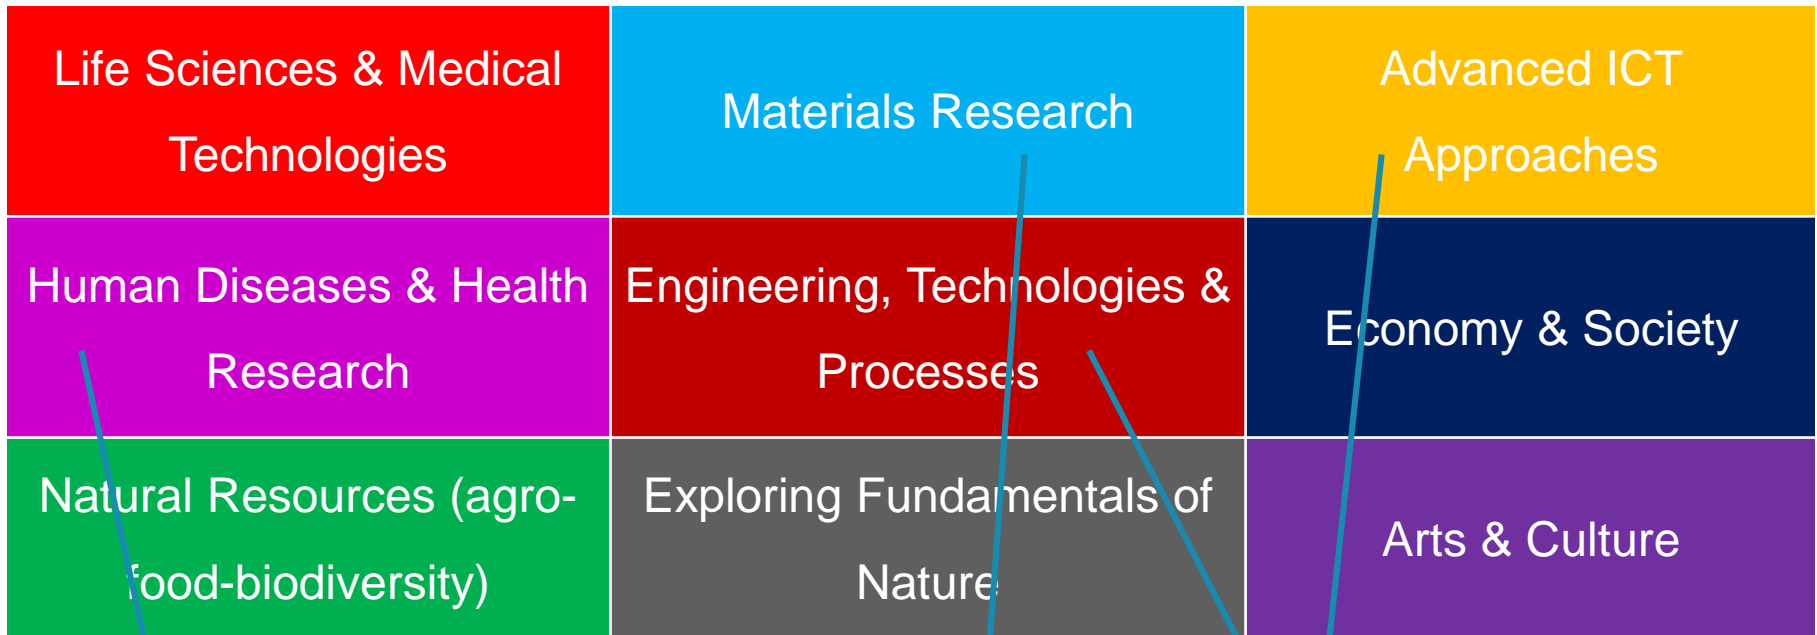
| Life Sciences & Medical Technologies | Materials Research | Advanced ICT Approaches |
|---|---|---|
| Human Diseases & Health Research | Engineering, Technologies & Processes | Economy & Society |
| Natural Resources (agro-food-biodiversity) | Exploring Fundamentals of Nature | Arts & Culture |